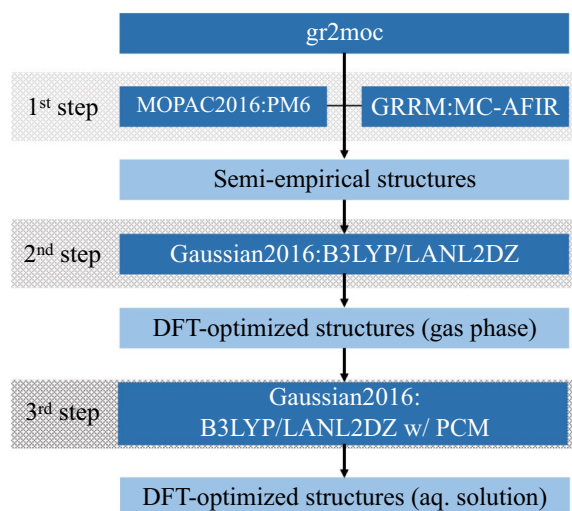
gr2moc

1$^{st}$ step

MOPAC2016:PM6

GRRM:MC-AFIR

Semi-empirical structures

2$^{nd}$ step

Gaussian2016:B3LYP/LANL2DZ

DFT-optimized structures (gas phase)

3$^{rd}$ step

Gaussian2016:
B3LYP/LANL2DZ w/ PCM

DFT-optimized structures (aq. solution)